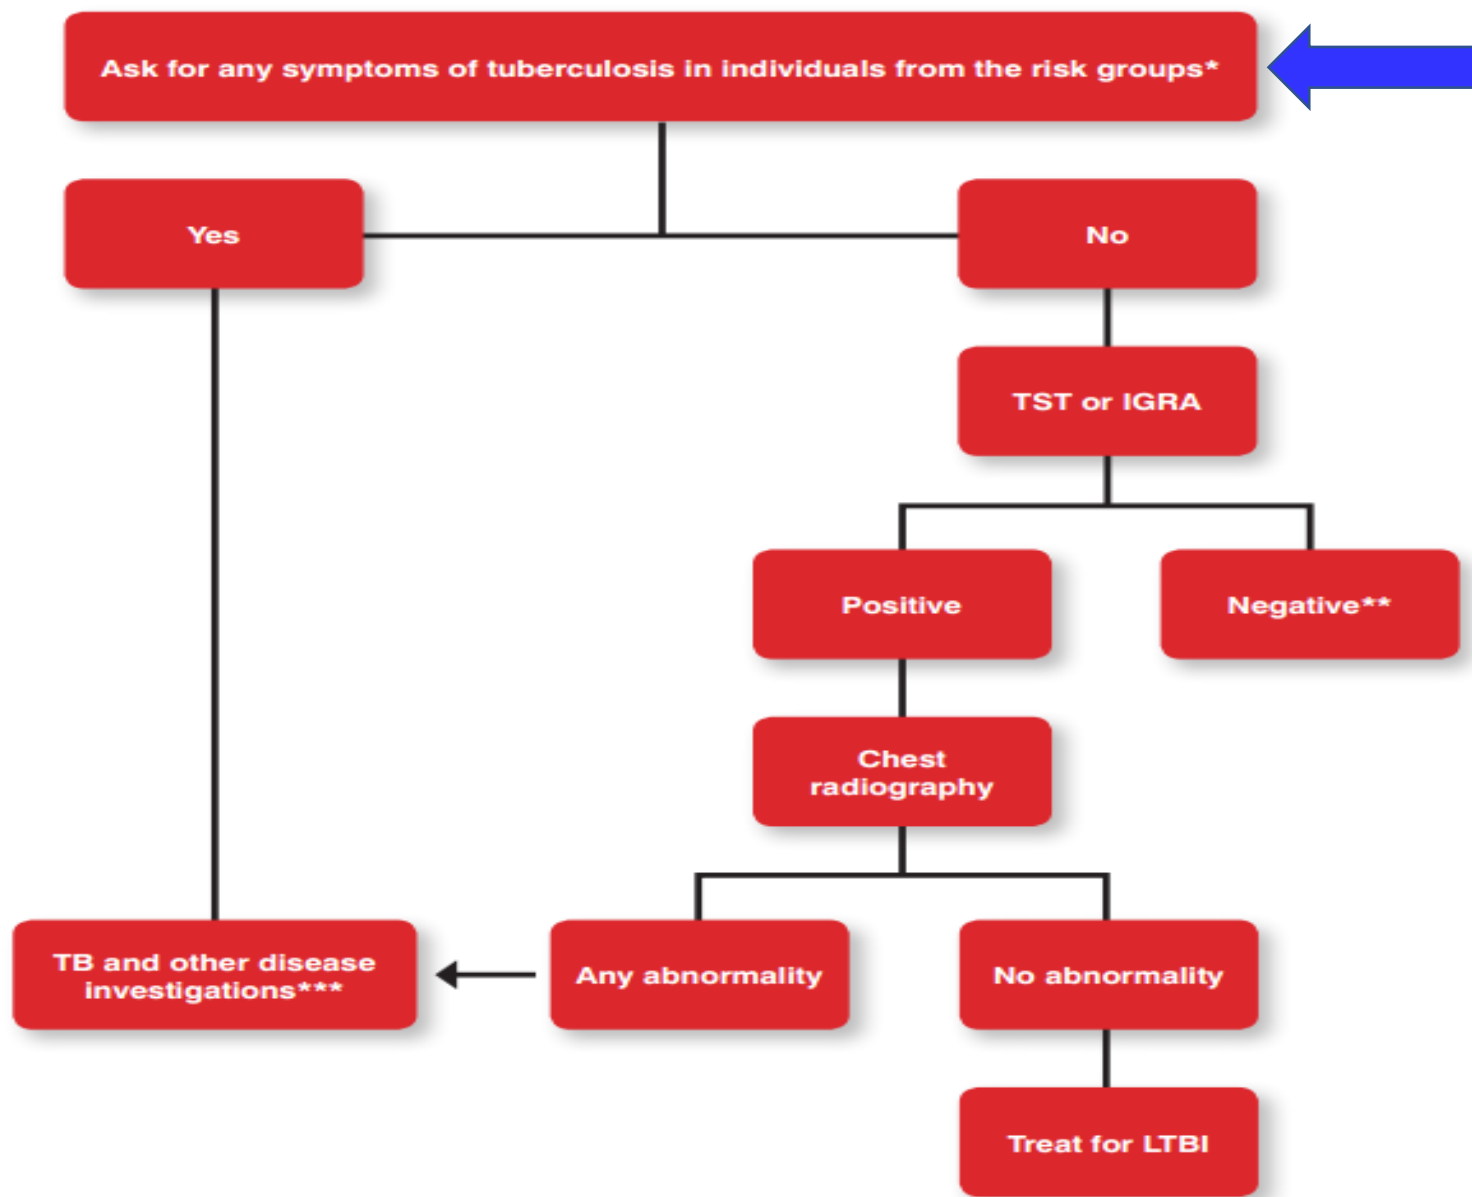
Ask for any symptoms of tuberculosis in individuals from the risk groups*

Yes

No

TST or IGRA

Positive

Negative**

Chest radiography

TB and other disease investigations***

Any abnormality

No abnormality

Treat for LTBI